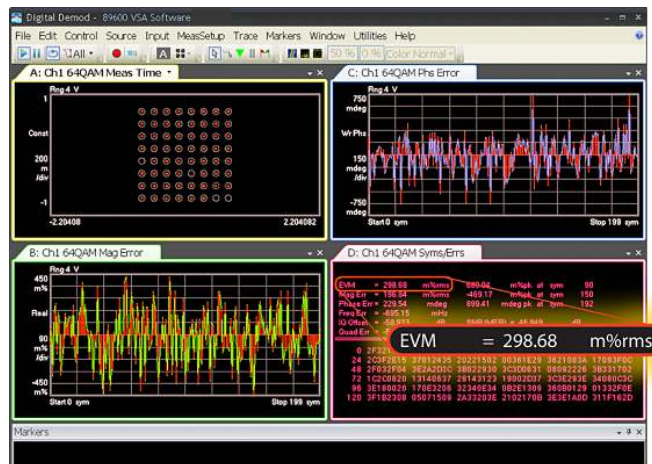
Digital Demod - 89600 VSA Software

File Edit Control Source Input MeasSetup Trace Markers Window Utilities Help

All 50% 0% Color Normal

A: Ch1 64QAM Meas Time

Rng 4 V

1

Const

200 m /div

-1

-2.20408 2.204082

C: Ch1 64QAM Phs Error

Rng 4 V

750 mdeg

Wr Phs

150 mdeg /div

-750 mdeg

Start 0 sym Stop 199 sym

B: Ch1 64QAM Mag Error

Rng 4 V

450 m%

Real

90 m% /div

-450 m%

Start 0 sym Stop 199 sym

D: Ch1 64QAM Syms/Errs

EVM = 298.68 m%rms 889.04 m%pk at sym 90
Mag Err = 196.54 m%rms -489.17 m%pk at sym 150
Phase Err = 229.54 mdeg 899.41 mdeg pk at sym 192
Freq Err = -605.15 mHz
IQ Offset = -58.933 dB SNR (MER) = 46.849 dB
Quad Err = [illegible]

EVM = 298.68 m%rms

0 2F32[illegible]
24 2C3F2E15 37012435 20221502 00361E29 3621083A 17093F0C
48 2F032F04 3E2A2D3C 3B022930 3C3D0631 08092226 3B331702
72 1C2C0028 13140637 28143123 19002D37 3C3E293E 34080C3C
96 3E180020 170E3208 32340E34 0B2E1308 360B0129 01332F0E
120 3F1B2308 05071509 2A33203E 2102170B 3E3E1A0D 311F162D

Markers